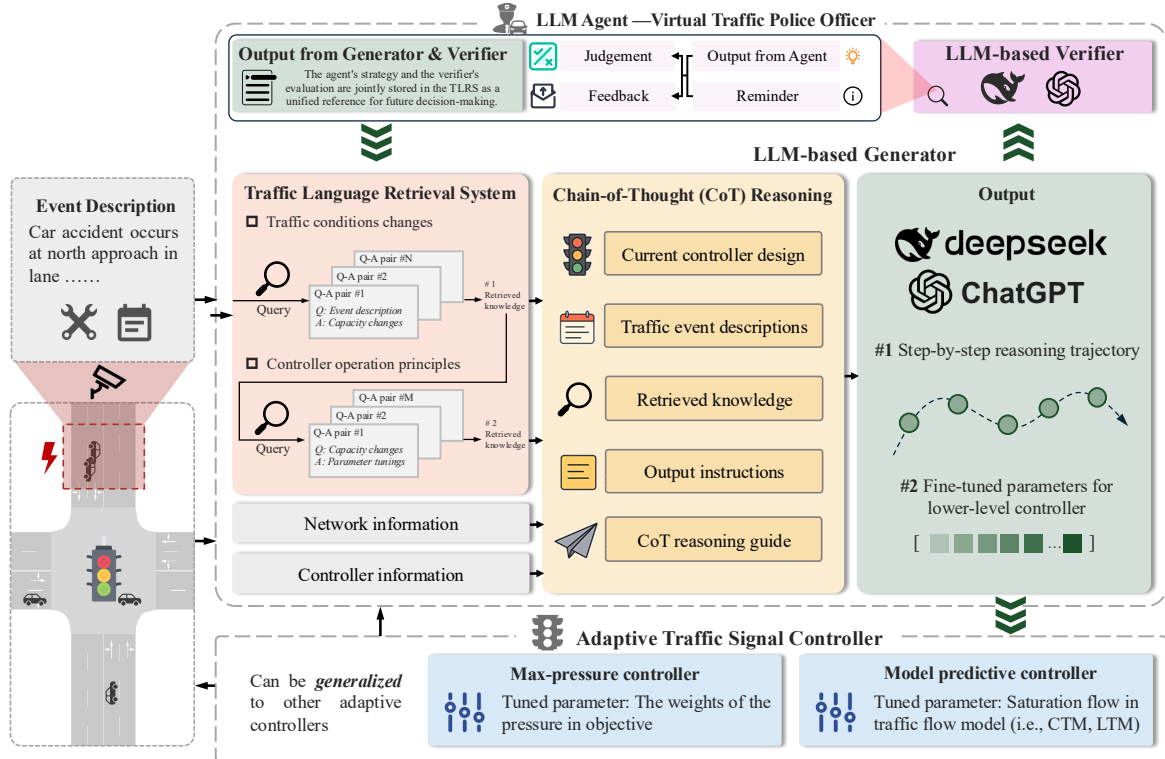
LLM Agent —Virtual Traffic Police Officer

Output from Generator & Verifier

The agent's strategy and the verifier's evaluation are jointly stored in the TLRS as a unified reference for future decision-making.

Judgement

Feedback

Output from Agent

Reminder

LLM-based Verifier

LLM-based Generator

Event Description

Car accident occurs at north approach in lane ……

Traffic Language Retrieval System

Traffic conditions changes

Q-A pair #N

Q-A pair #2

Q-A pair #1

Q: Event description

A: Capacity changes

Query

# 1 Retrieved knowledge

Controller operation principles

Q-A pair #M

Q-A pair #2

Q-A pair #1

Q: Capacity changes

A: Parameter tunings

Query

# 2 Retrieved knowledge

Network information

Controller information

Chain-of-Thought (CoT) Reasoning

Current controller design

Traffic event descriptions

Retrieved knowledge

Output instructions

CoT reasoning guide

Output

deepseek

ChatGPT

#1 Step-by-step reasoning trajectory

#2 Fine-tuned parameters for lower-level controller

[ … ]

Adaptive Traffic Signal Controller

Can be generalized to other adaptive controllers

Max-pressure controller

Tuned parameter: The weights of the pressure in objective

Model predictive controller

Tuned parameter: Saturation flow in traffic flow model (i.e., CTM, LTM)